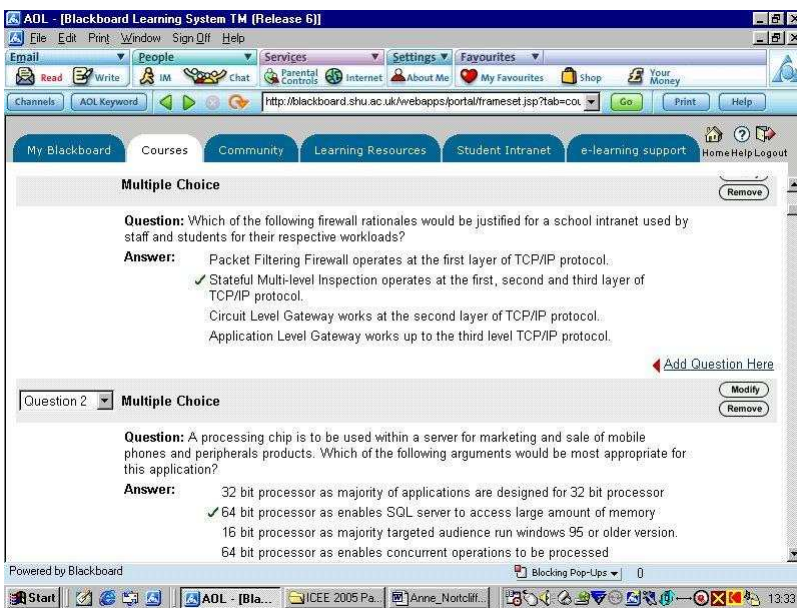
AOL - [Blackboard Learning System TM (Release 6)]

File Edit Print Window Sign Off Help

Email People Services Settings Favourites

Read Write IM Chat Parental Controls Internet About Me My Favourites Shop Your Money

Channels AOL Keyword http://blackboard.shu.ac.uk/webapps/portal/frameset.jsp?tab=cou Go Print Help

My Blackboard Courses Community Learning Resources Student Intranet e-learning support Home Help Logout

Multiple Choice

Remove

Question: Which of the following firewall rationales would be justified for a school intranet used by staff and students for their respective workloads?

Answer: Packet Filtering Firewall operates at the first layer of TCP/IP protocol.

✓ Stateful Multi-level Inspection operates at the first, second and third layer of TCP/IP protocol.

Circuit Level Gateway works at the second layer of TCP/IP protocol.

Application Level Gateway works up to the third level TCP/IP protocol.

Add Question Here

Question 2 Multiple Choice

Modify

Remove

Question: A processing chip is to be used within a server for marketing and sale of mobile phones and peripherals products. Which of the following arguments would be most appropriate for this application?

Answer: 32 bit processor as majority of applications are designed for 32 bit processor

✓ 64 bit processor as enables SQL server to access large amount of memory

16 bit processor as majority targeted audience run windows 95 or older version.

64 bit processor as enables concurrent operations to be processed

Powered by Blackboard

Blocking Pop-Ups 0

Start AOL - [Bla... ICEE 2005 Pa... Anne_Noitclif... 13:33